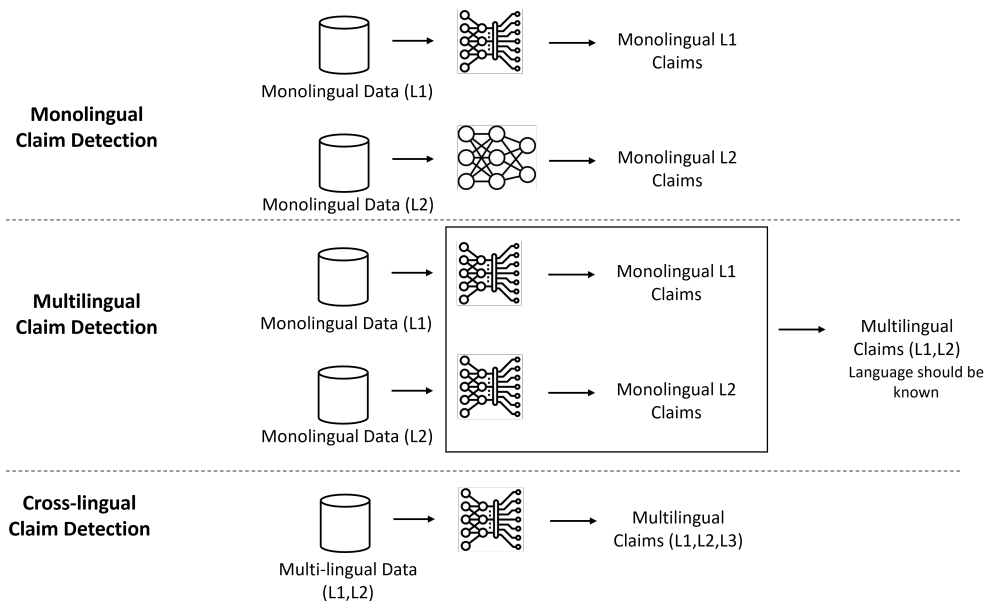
Monolingual Claim Detection

Monolingual Data (L1)

Monolingual L1 Claims

Monolingual Data (L2)

Monolingual L2 Claims

Multilingual Claim Detection

Monolingual Data (L1)

Monolingual L1 Claims

Monolingual Data (L2)

Monolingual L2 Claims

Multilingual Claims (L1,L2)
Language should be known

Cross-lingual Claim Detection

Multi-lingual Data (L1,L2)

Multilingual Claims (L1,L2,L3)